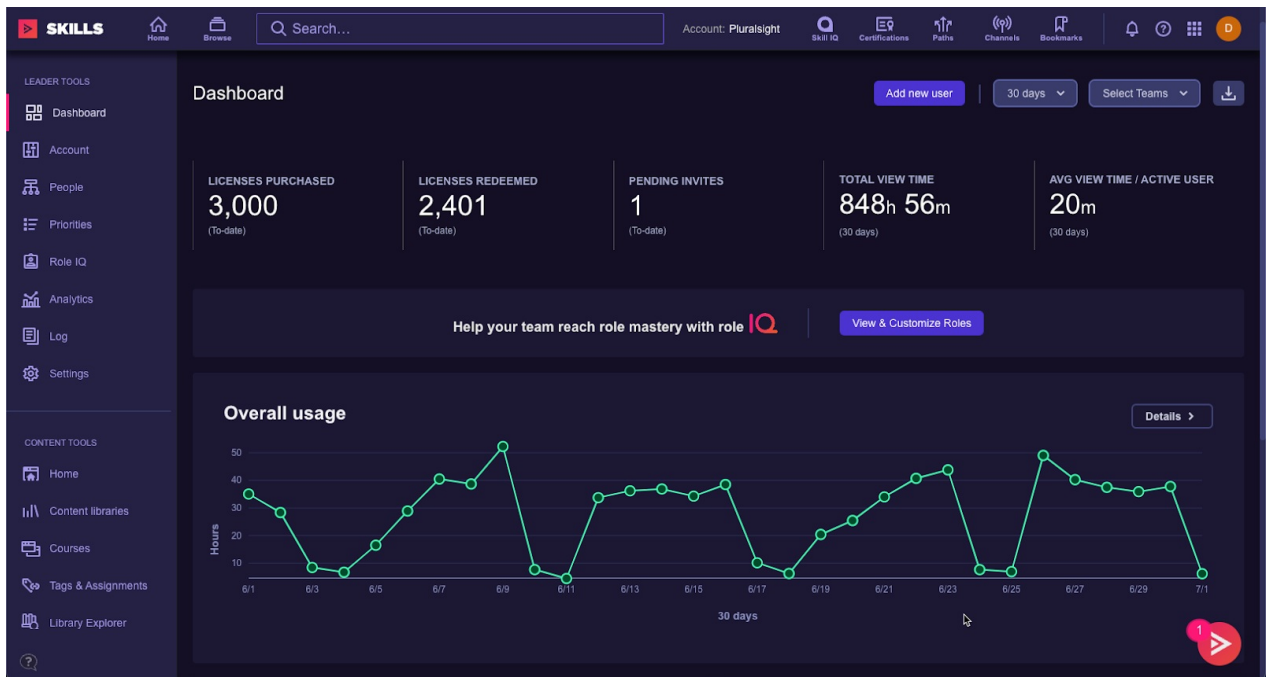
SKILLS Home Browse Search… Account: Pluralsight Skill IQ Certifications Paths Channels Bookmarks D

LEADER TOOLS
Dashboard
Account
People
Priorities
Role IQ
Analytics
Log
Settings

CONTENT TOOLS
Home
Content libraries
Courses
Tags & Assignments
Library Explorer

Dashboard

Add new user | 30 days | Select Teams

LICENSES PURCHASED
3,000
(To-date)

LICENSES REDEEMED
2,401
(To-date)

PENDING INVITES
1
(To-date)

TOTAL VIEW TIME
848h 56m
(30 days)

AVG VIEW TIME / ACTIVE USER
20m
(30 days)

Help your team reach role mastery with role IQ

View & Customize Roles

Overall usage

Details >

50
40
30
20
10
Hours

6/1 6/3 6/5 6/7 6/9 6/11 6/13 6/15 6/17 6/19 6/21 6/23 6/25 6/27 6/29 7/1

30 days

1